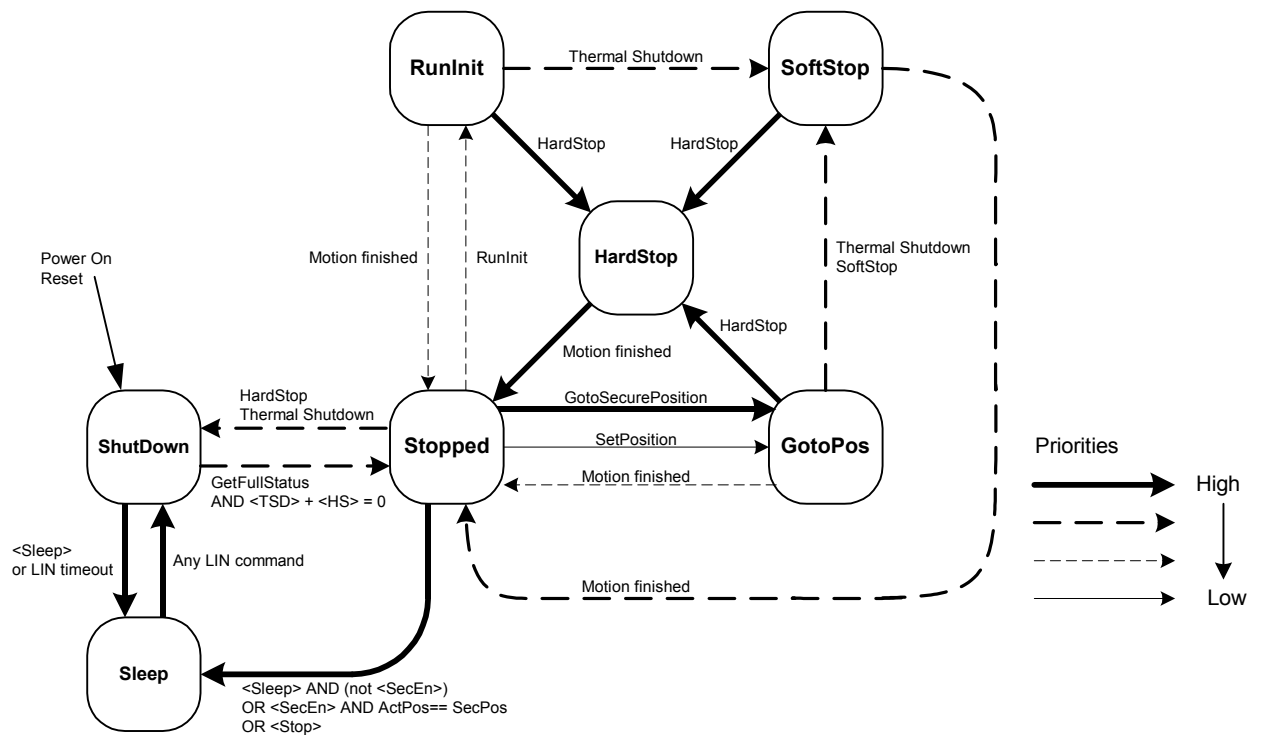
RunInit

Thermal Shutdown

SoftStop

HardStop

HardStop

Power On Reset

Motion finished

RunInit

HardStop

Thermal Shutdown SoftStop

HardStop

Motion finished

HardStop Thermal Shutdown

GotoSecurePosition

ShutDown

Stopped

SetPosition

GotoPos

Priorities

Motion finished

GetFullStatus AND <TSD> + <HS> = 0

High

<Sleep> or LIN timeout

Any LIN command

Motion finished

Low

Sleep

<Sleep> AND (not <SecEn>) OR <SecEn> AND ActPos== SecPos OR <Stop>